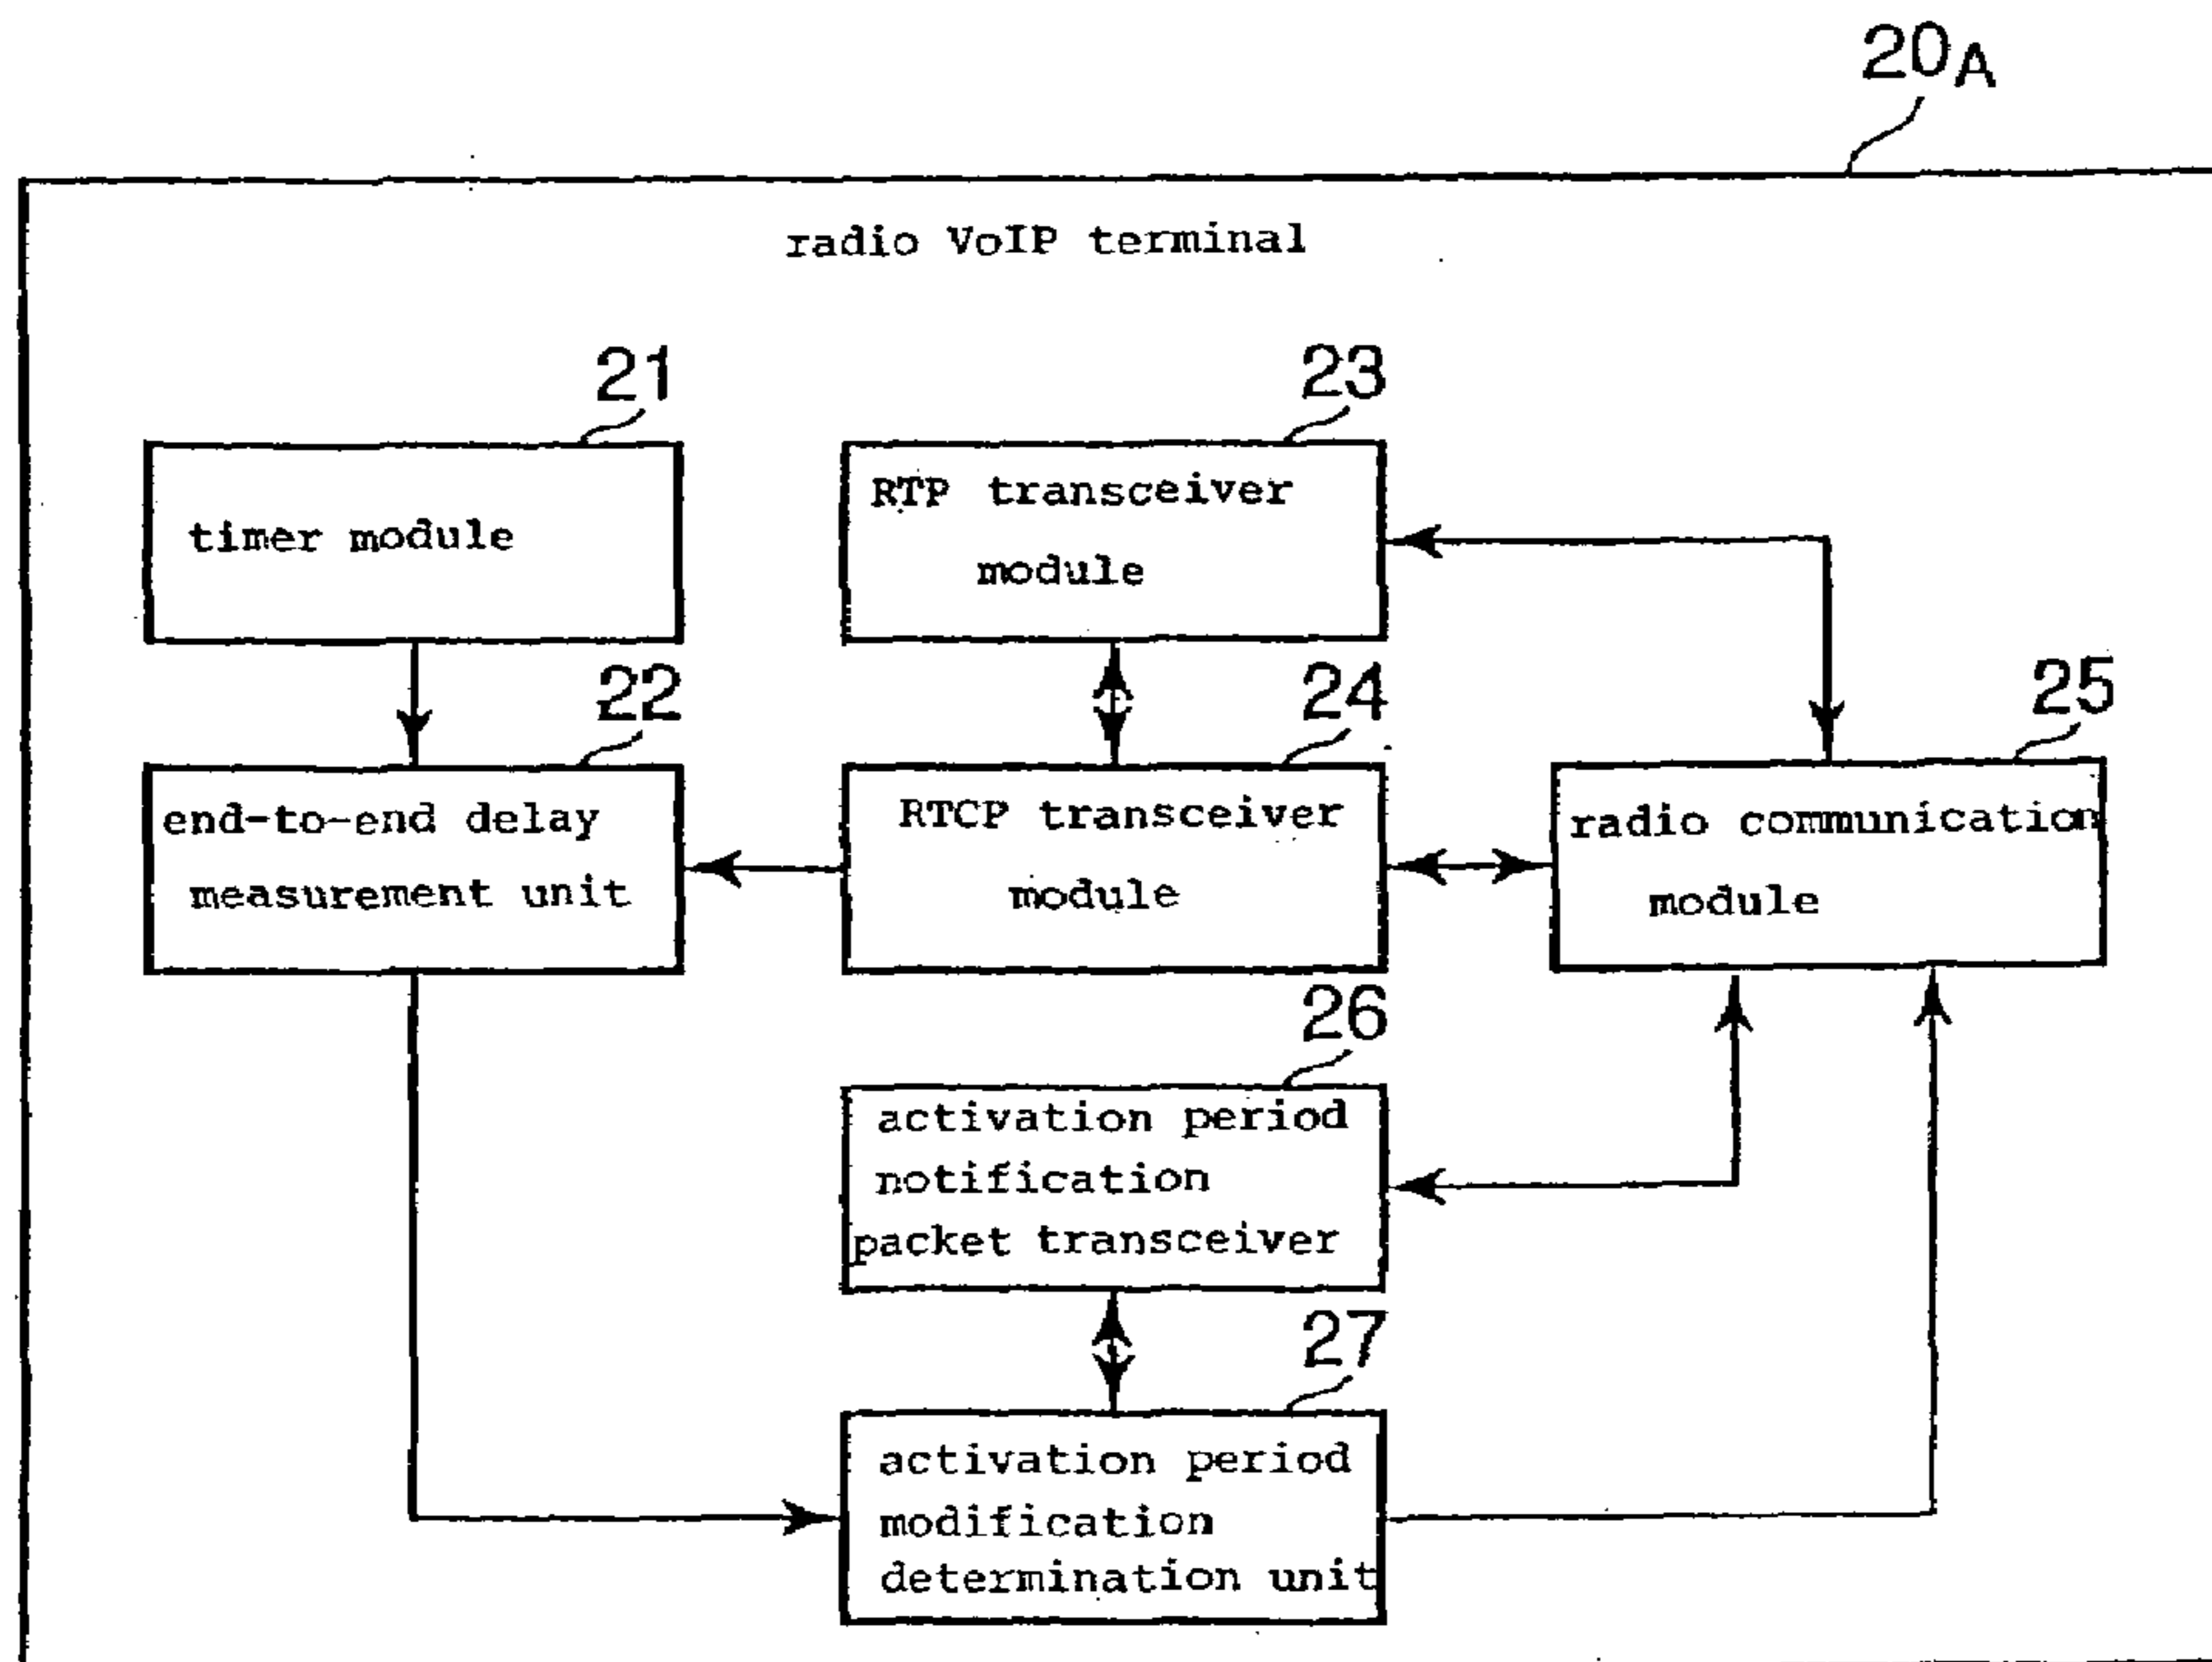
$20_A$

radio VoIP terminal

21

timer module

23

RTP transceiver module

22

end-to-end delay measurement unit

24

RTCP transceiver module

25

radio communication module

26

activation period notification packet transceiver

27

activation period modification determination unit